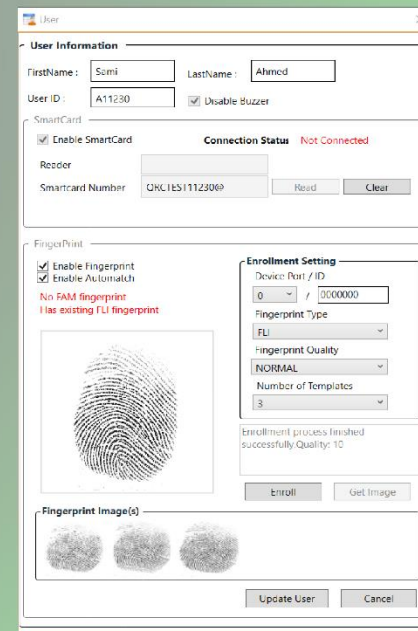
User

User Information

FirstName : Sami

LastName : Ahmed

User ID : A11230

Disable Buzzer

SmartCard

Enable SmartCard

Connection Status Not Connected

Reader

Smartcard Number QRCTEST11230@

Read

Clear

FingerPrint

Enable Fingerprint

Enable Automatch

No FAM fingerprint

Has existing FLI fingerprint

Enrollment Setting

Device Port / ID

0 / 0000000

Fingerprint Type

FLI

Fingerprint Quality

NORMAL

Number of Templates

3

Enrollment process finished successfully Quality: 10

Enroll

Get Image

Fingerprint Image(s)

Update User

Cancel